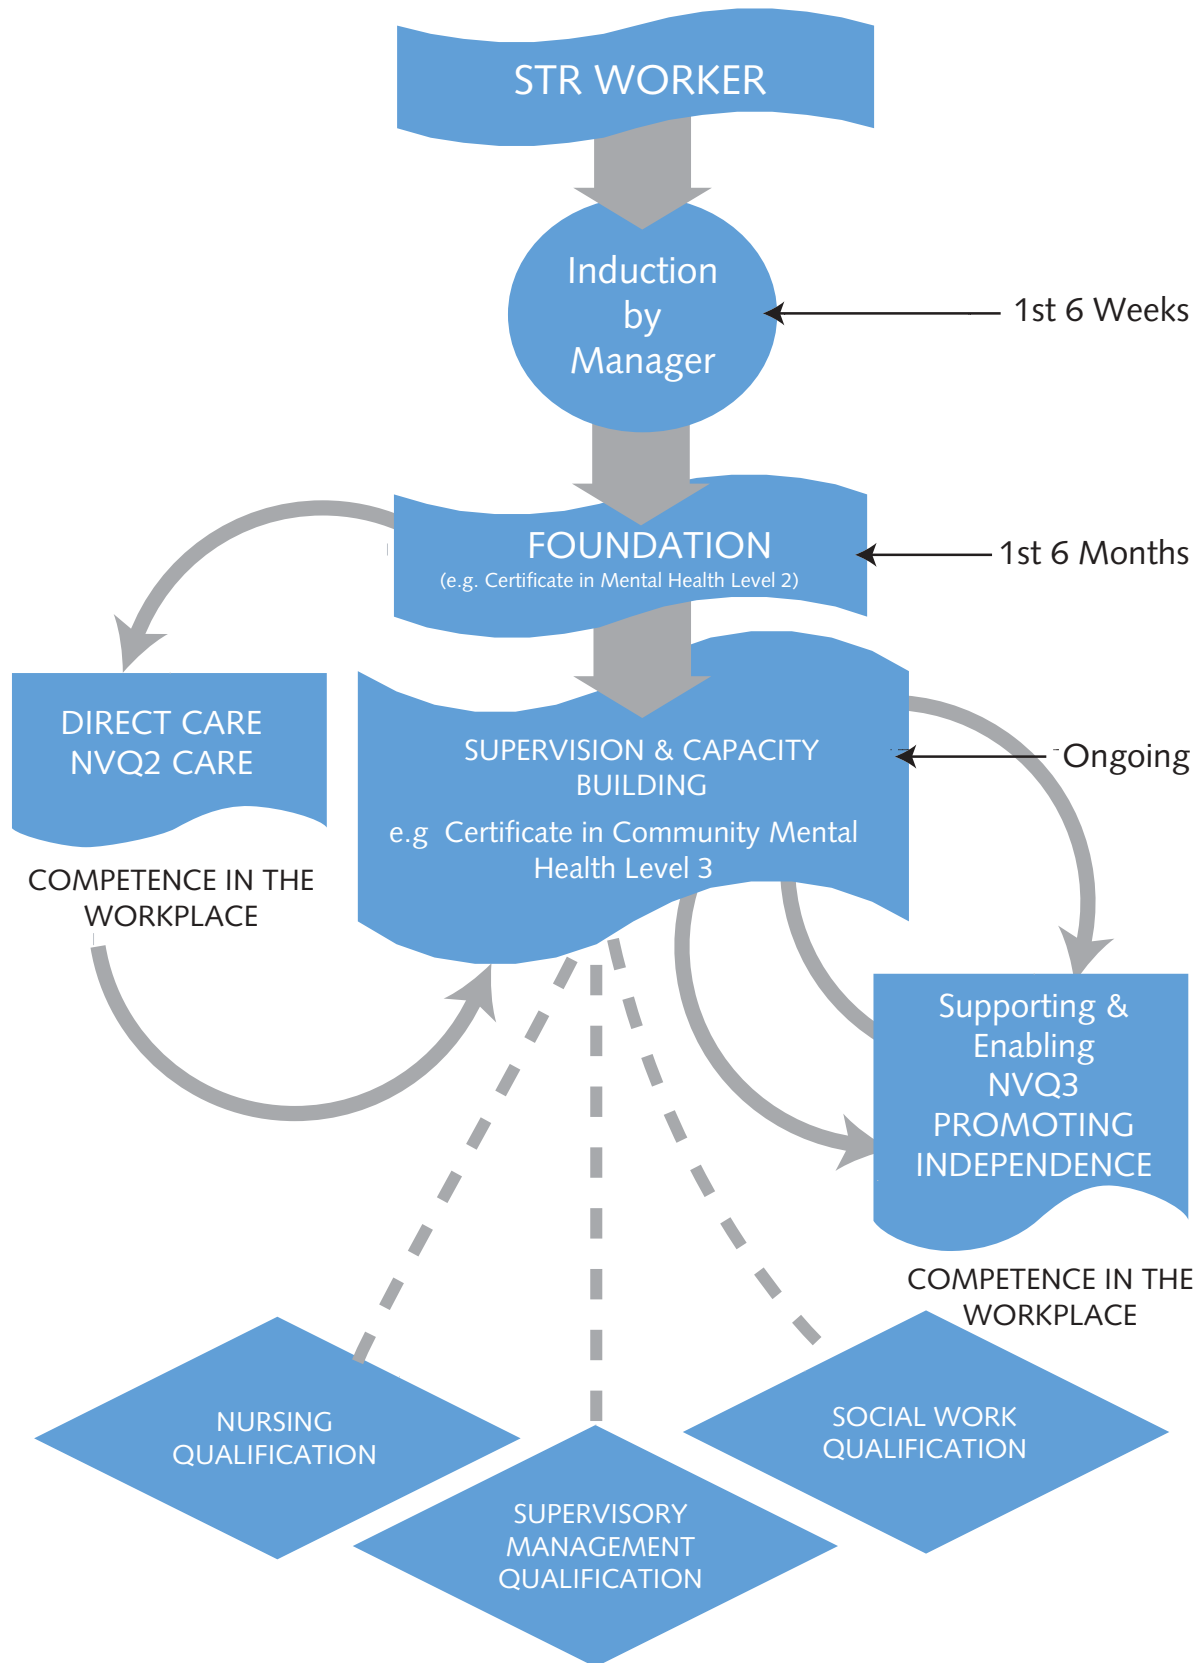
STR WORKER

Induction by Manager

1st 6 Weeks

FOUNDATION
(e.g. Certificate in Mental Health Level 2)

1st 6 Months

DIRECT CARE
NVQ2 CARE

COMPETENCE IN THE WORKPLACE

SUPERVISION & CAPACITY BUILDING
e.g Certificate in Community Mental Health Level 3

Ongoing

Supporting & Enabling
NVQ3
PROMOTING INDEPENDENCE

COMPETENCE IN THE WORKPLACE

NURSING QUALIFICATION

SUPERVISORY MANAGEMENT QUALIFICATION

SOCIAL WORK QUALIFICATION